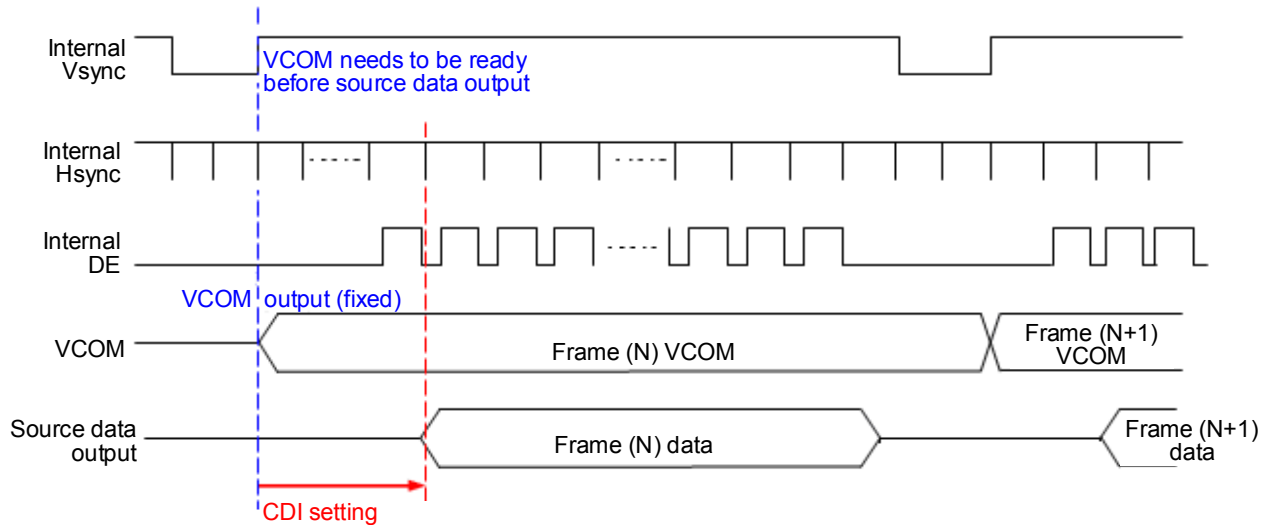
Internal Vsync

VCOM needs to be ready before source data output

Internal Hsync

Internal DE

VCOM output (fixed)

VCOM

Frame (N) VCOM

Frame (N+1) VCOM

Source data output

Frame (N) data

Frame (N+1) data

CDI setting